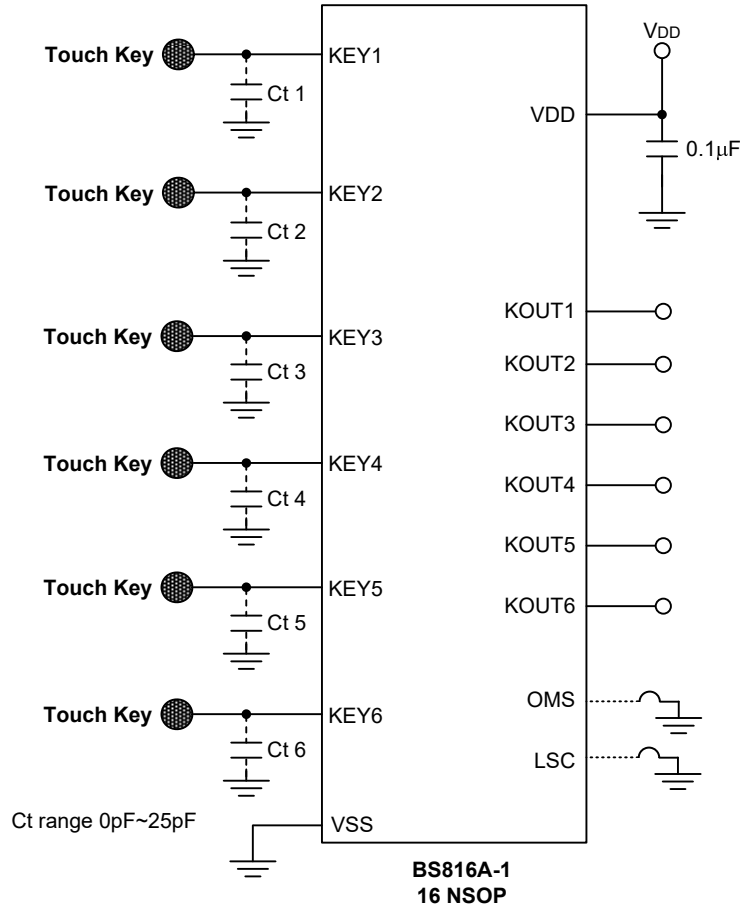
Touch Key
KEY1
Ct 1
Touch Key
KEY2
Ct 2
Touch Key
KEY3
Ct 3
Touch Key
KEY4
Ct 4
Touch Key
KEY5
Ct 5
Touch Key
KEY6
Ct 6
Ct range 0pF~25pF
VSS
$V_{DD}$
VDD
0.1μF
KOUT1
KOUT2
KOUT3
KOUT4
KOUT5
KOUT6
OMS
LSC
BS816A-1
16 NSOP